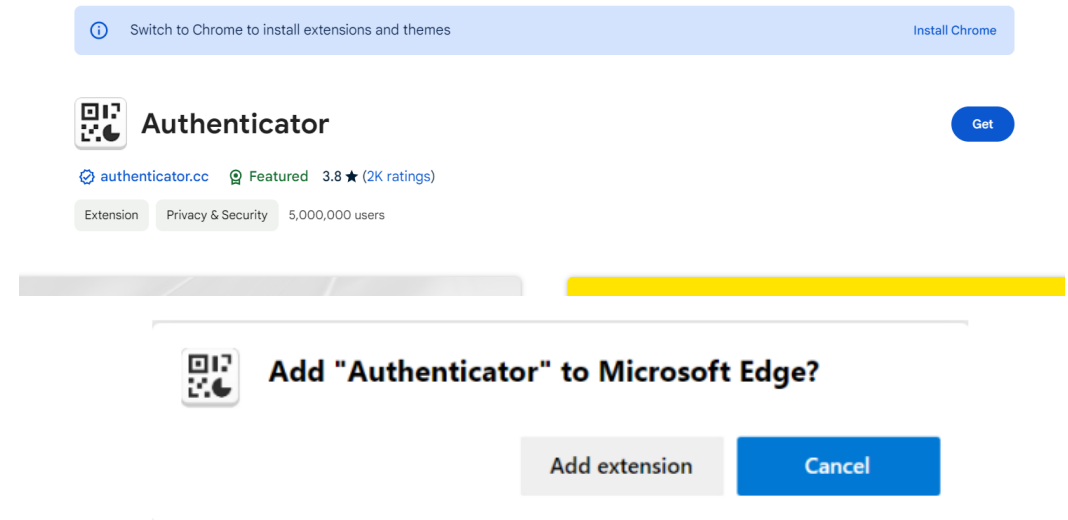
Switch to Chrome to install extensions and themes

Install Chrome

Authenticator

Get

authenticator.cc Featured 3.8 ★ (2K ratings)

Extension Privacy & Security 5,000,000 users

Add "Authenticator" to Microsoft Edge?

Add extension Cancel